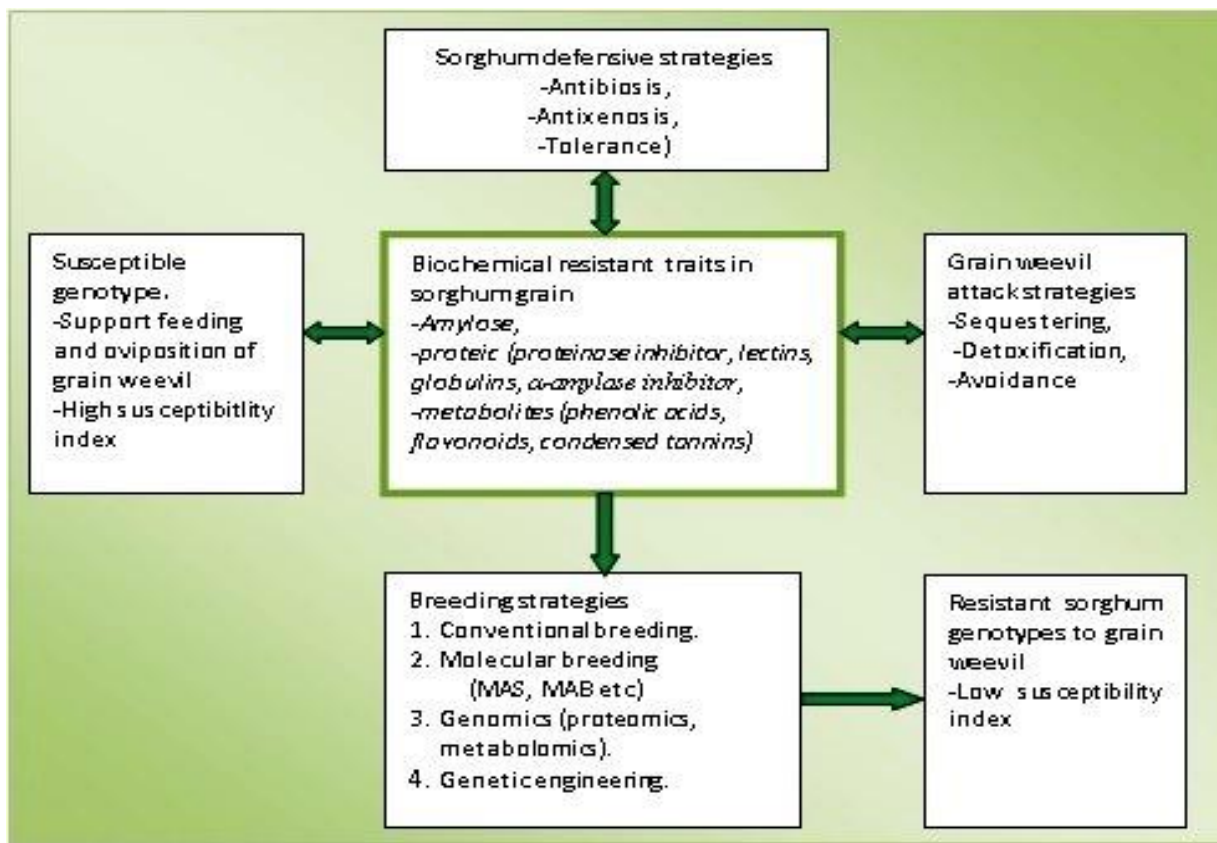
Sorghum defensive strategies
-Antibiosis,
-Antixenosis,
-Tolerance)

Susceptible genotype.
-Support feeding and oviposition of grain weevil
-High susceptibitlity index

Biochemical resistant traits in sorghum grain
-Amylose,
-proteic (proteinase inhibitor, lectins, globulins, α-amylase inhibitor,
-metabolites (phenolic acids, flavonoids, condensed tannins)

Grain weevil attack strategies
-Sequestering,
-Detoxification,
-Avoidance

Breeding strategies
1. Conventional breeding.
2. Molecular breeding (MAS, MAB etc)
3. Genomics (proteomics, metabolomics).
4. Genetic engineering.

Resistant sorghum genotypes to grain weevil
-Low susceptibility index